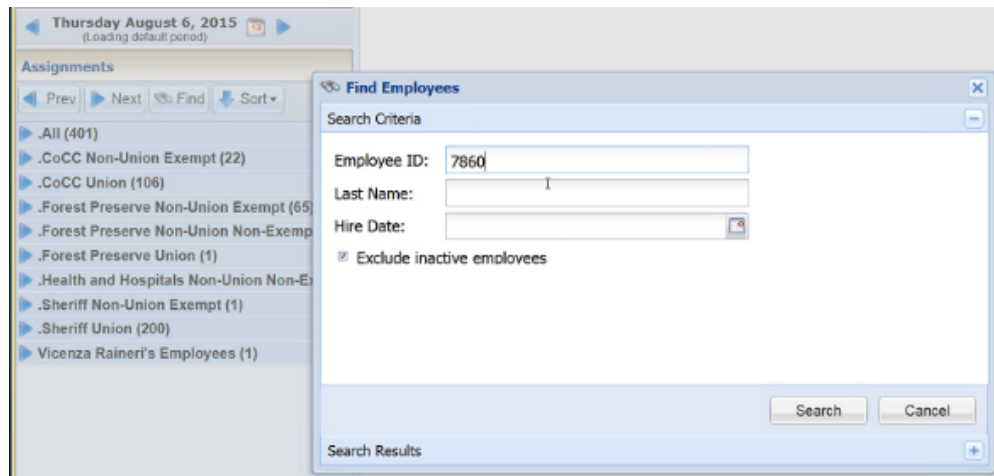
Thursday August 6, 2015
(Loading default period)

Assignments

Prev Next Find Sort

.All (401)
.CoCC Non-Union Exempt (22)
.CoCC Union (106)
.Forest Preserve Non-Union Exempt (65
.Forest Preserve Non-Union Non-Exemp
.Forest Preserve Union (1)
.Health and Hospitals Non-Union Non-E
.Sheriff Non-Union Exempt (1)
.Sheriff Union (200)
Vicenza Raineri's Employees (1)

Find Employees

Search Criteria

Employee ID: 7860
Last Name:
Hire Date:
Exclude inactive employees

Search Cancel

Search Results